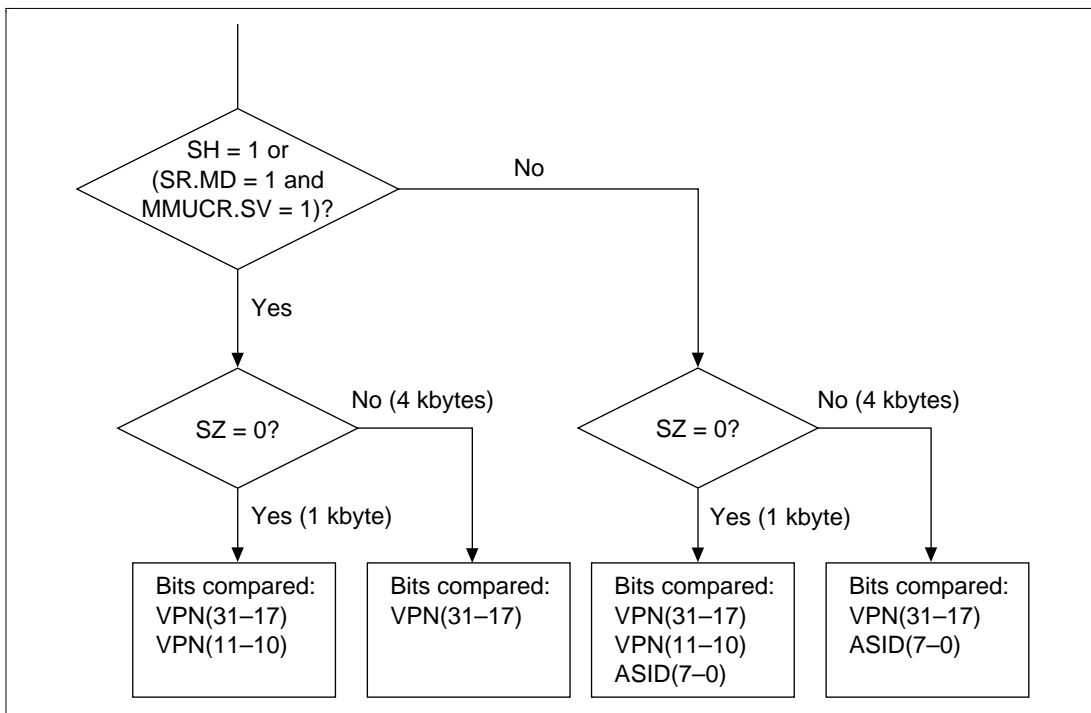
SH = 1 or (SR.MD = 1 and MMUCR.SV = 1)?

No

Yes

SZ = 0?

No (4 kbytes)

Yes (1 kbyte)

SZ = 0?

No (4 kbytes)

Yes (1 kbyte)

Bits compared:
VPN(31–17)
VPN(11–10)

Bits compared:
VPN(31–17)

Bits compared:
VPN(31–17)
VPN(11–10)
ASID(7–0)

Bits compared:
VPN(31–17)
ASID(7–0)